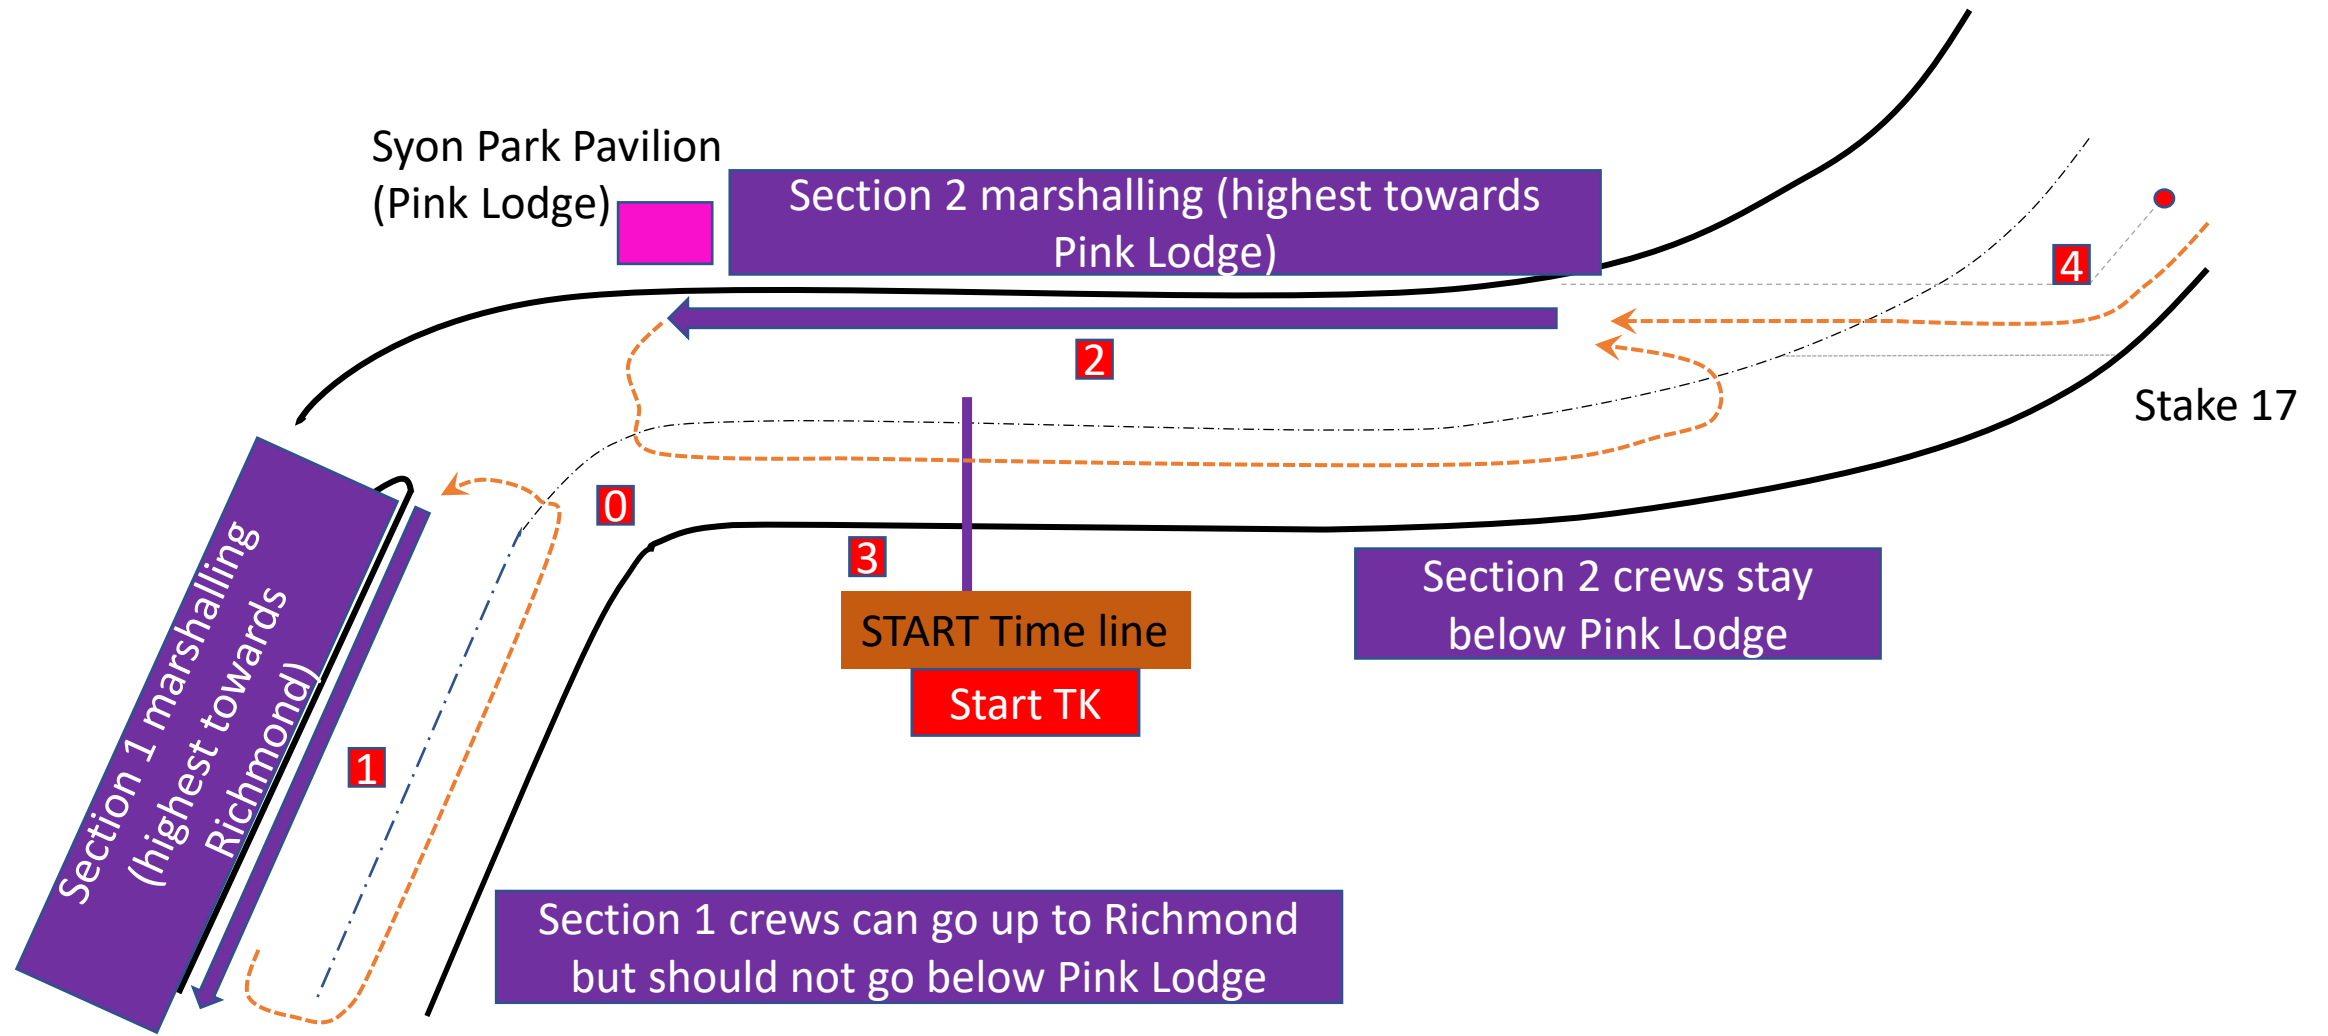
Syon Park Pavilion (Pink Lodge)

Section 2 marshalling (highest towards Pink Lodge)

4

2

Stake 17

0

3

Section 1 marshalling (highest towards Richmond)

1

START Time line

Start TK

Section 2 crews stay below Pink Lodge

Section 1 crews can go up to Richmond but should not go below Pink Lodge